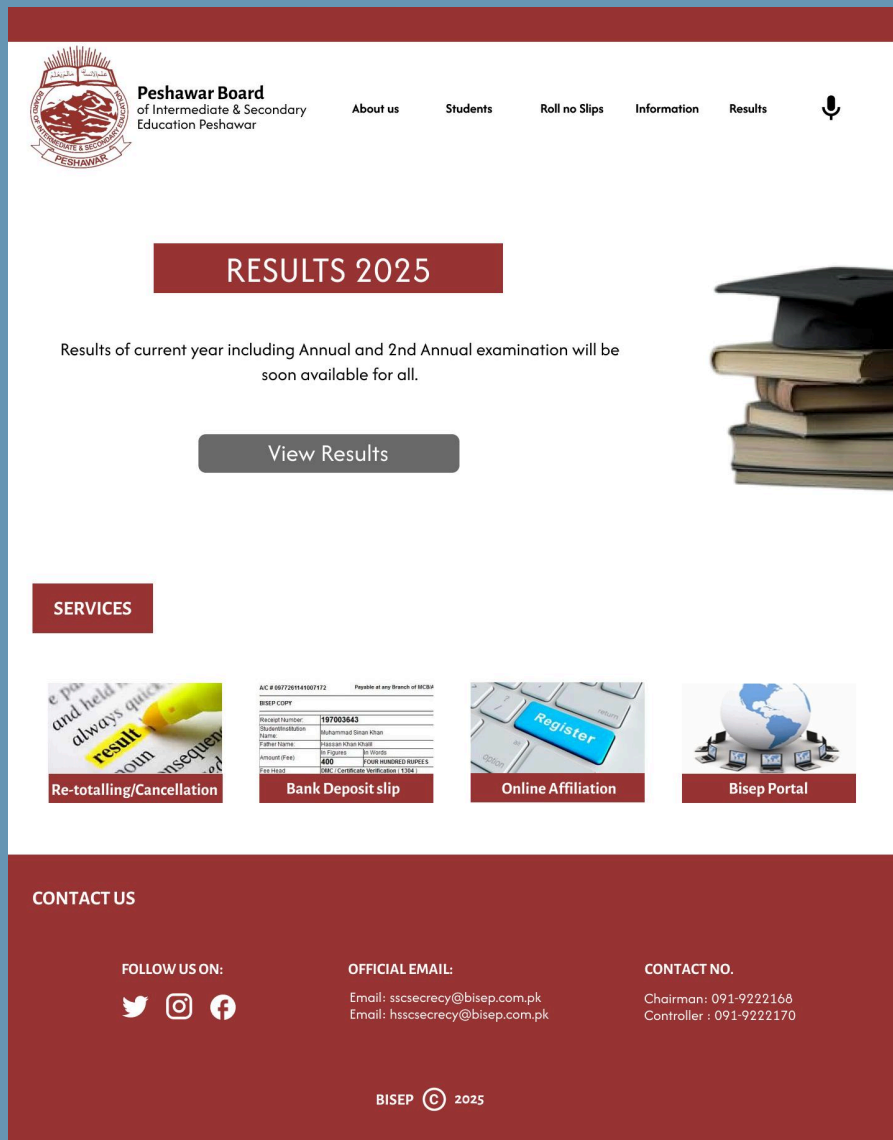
BOARD OF INTERMEDIATE & SECONDARY EDUCATION PESHAWAR

Peshawar Board
of Intermediate & Secondary Education Peshawar

About us Students Roll no Slips Information Results

RESULTS 2025

Results of current year including Annual and 2nd Annual examination will be soon available for all.

View Results

SERVICES

e pa and held always quic result nou nseque

Re-totalling/Cancellation

A/C # 0977261141007172 Payable at any Branch of MCB/A
BISEP COPY

| Receipt Number: | 197003643 | |
|---|---|---|
| Student/Institution Name: | Muhammad Sinan Khan | |
| Father Name: | Hassan Khan Khalil | |
| Amount (Fee) | In Figures | In Words |
| | 400 | FOUR HUNDRED RUPEES |
| Fee Head | DMC / Certificate Verification ( 1304 ) | |

Bank Deposit slip

Register return option

Online Affiliation

Bisep Portal

CONTACT US

FOLLOW US ON:

OFFICIAL EMAIL:
Email: sscsecrecy@bisep.com.pk
Email: hsscsecrecy@bisep.com.pk

CONTACT NO.
Chairman: 091-9222168
Controller : 091-9222170

BISEP © 2025